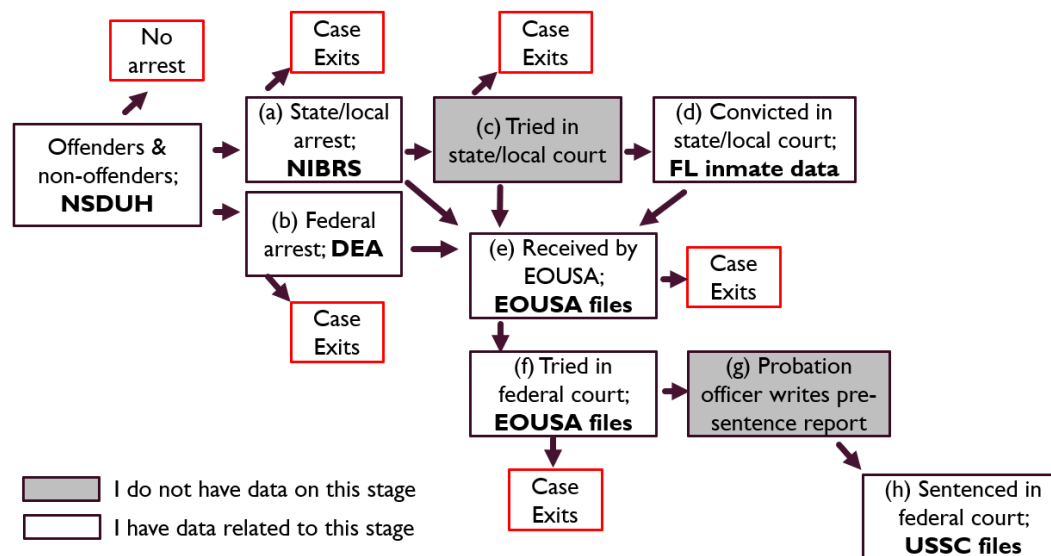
No arrest

Case Exits

Case Exits

Offenders & non-offenders; **NSDUH**

(a) State/local arrest; **NIBRS**

(c) Tried in state/local court

(d) Convicted in state/local court; **FL inmate data**

(b) Federal arrest; **DEA**

(e) Received by EOUSA; **EOUSA files**

Case Exits

Case Exits

(f) Tried in federal court; **EOUSA files**

(g) Probation officer writes presentence report

Case Exits

I do not have data on this stage

I have data related to this stage

(h) Sentenced in federal court; **USSC files**